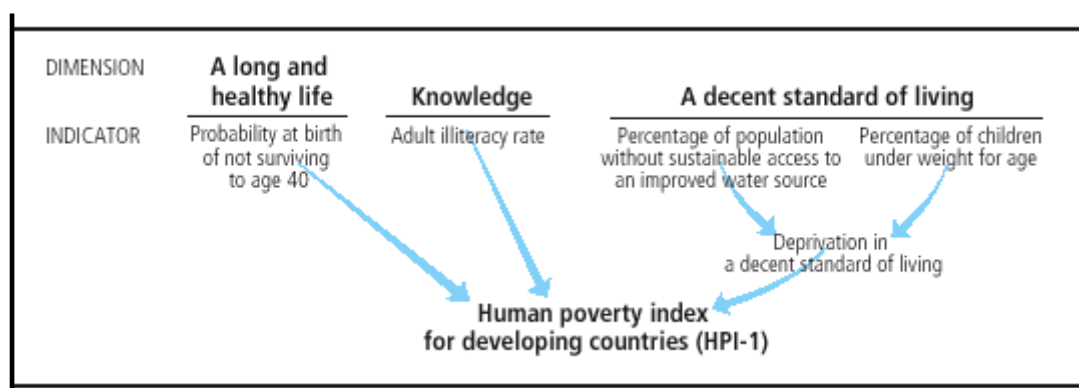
DIMENSION

A long and healthy life

Knowledge

A decent standard of living

INDICATOR

Probability at birth of not surviving to age 40

Adult illiteracy rate

Percentage of population without sustainable access to an improved water source

Percentage of children under weight for age

Deprivation in a decent standard of living

Human poverty index for developing countries (HPI-1)